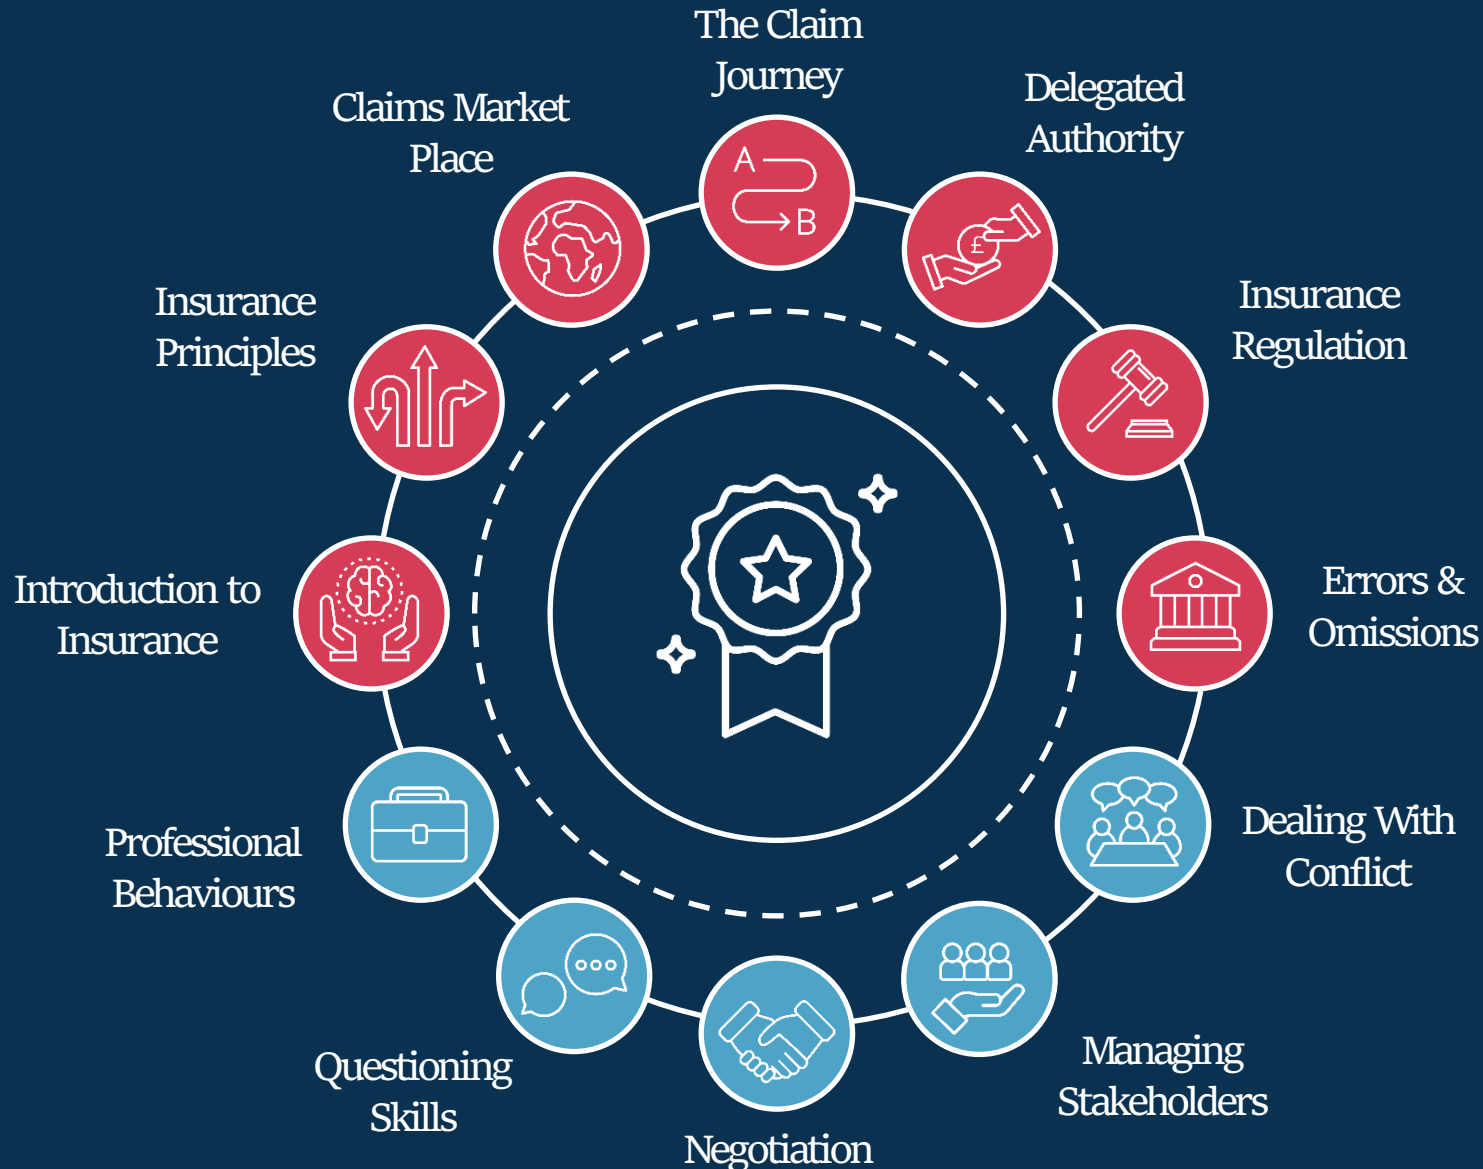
The Claim Journey

A

B

Delegated Authority

£

Insurance Regulation

Errors & Omissions

Dealing With Conflict

Managing Stakeholders

Negotiation

Questioning Skills

Professional Behaviours

Introduction to Insurance

Insurance Principles

Claims Market Place